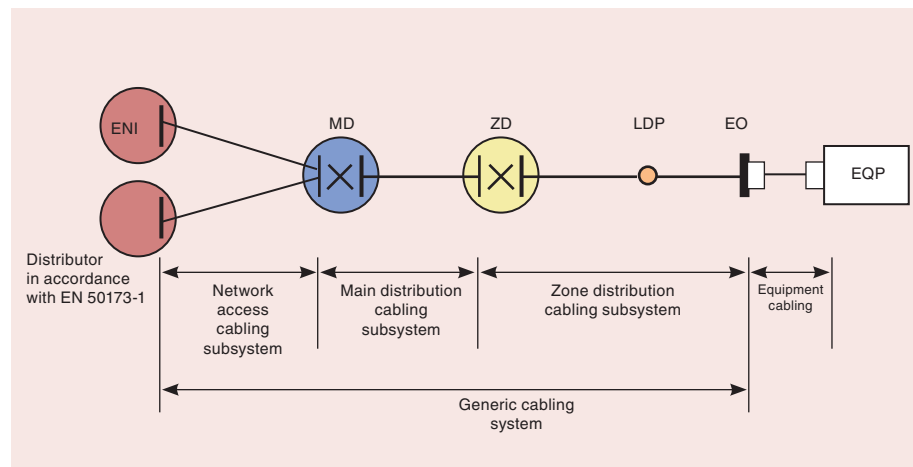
ENI

MD

ZD

LDP

EO

EQP

Distributor in accordance with EN 50173-1

Network access cabling subsystem

Main distribution cabling subsystem

Zone distribution cabling subsystem

Equipment cabling

Generic cabling system